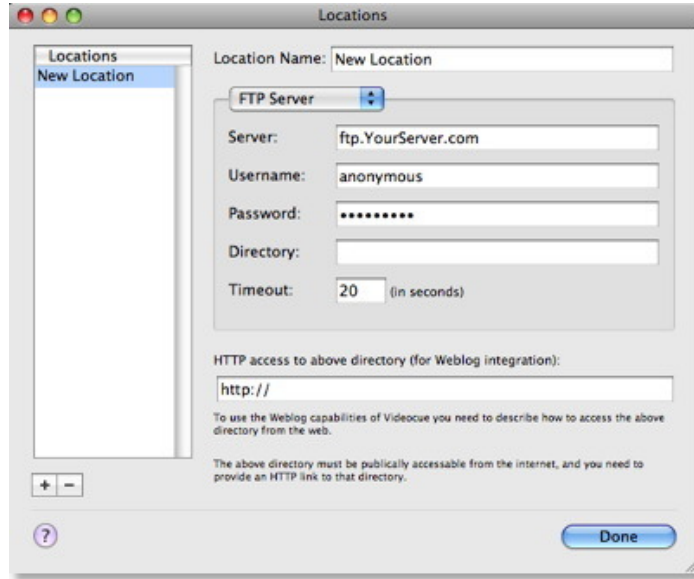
Locations

Locations
New Location

Location Name: New Location

FTP Server

Server: ftp.YourServer.com

Username: anonymous

Password: •••••••••

Directory:

Timeout: 20 (in seconds)

HTTP access to above directory (for Weblog integration):

http://

To use the Weblog capabilities of Videocue you need to describe how to access the above directory from the web.

The above directory must be publically accessable from the internet, and you need to provide an HTTP link to that directory.

+ −

?

Done